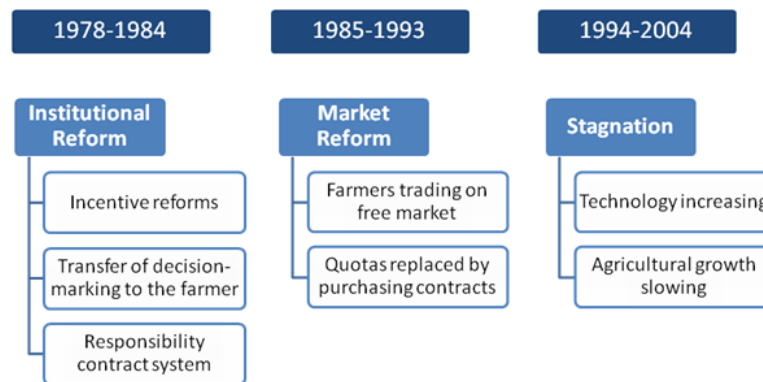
1978-1984

Institutional Reform

Incentive reforms

Transfer of decision-marking to the farmer

Responsibility contract system

1985-1993

Market Reform

Farmers trading on free market

Quotas replaced by purchasing contracts

1994-2004

Stagnation

Technology increasing

Agricultural growth slowing